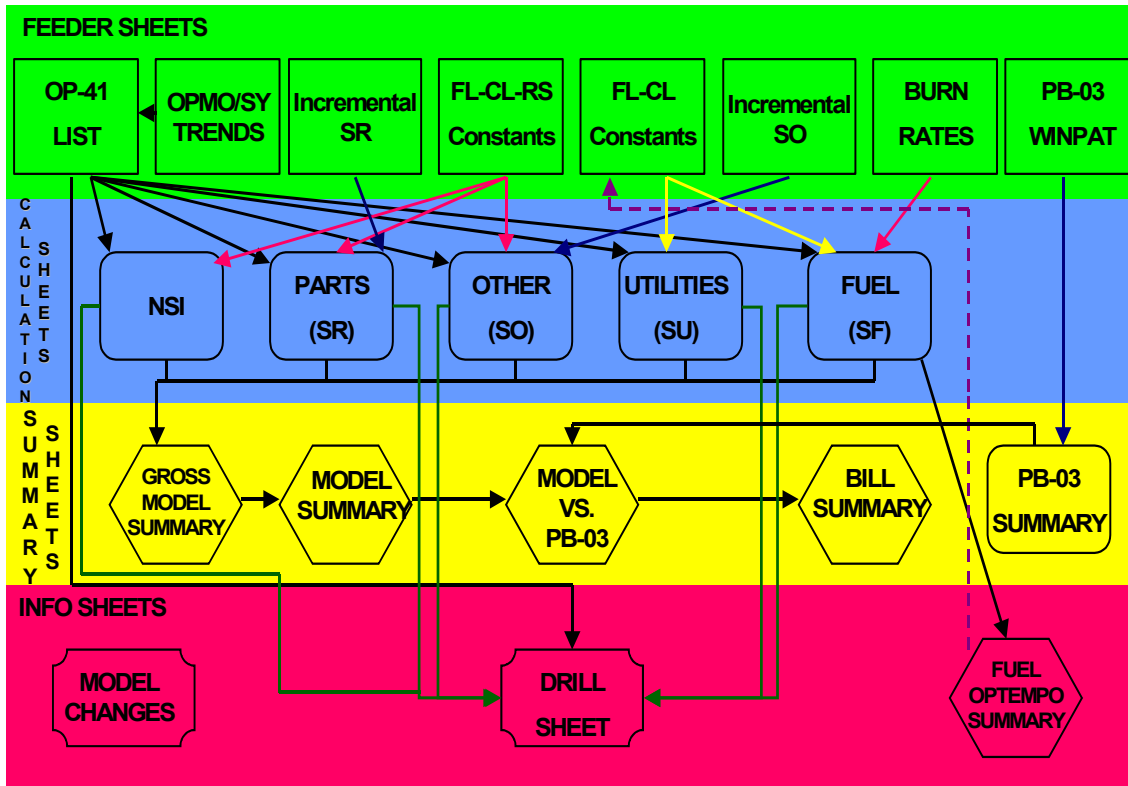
FEEDER SHEETS

OP-41 LIST

OPMO/SY TRENDS

Incremental SR

FL-CL-RS Constants

FL-CL Constants

Incremental SO

BURN RATES

PB-03 WINPAT

CALCULATION SHEETS

NSI

PARTS (SR)

OTHER (SO)

UTILITIES (SU)

FUEL (SF)

SUMMARY SHEETS

GROSS MODEL SUMMARY

MODEL SUMMARY

MODEL VS. PB-03

BILL SUMMARY

PB-03 SUMMARY

INFO SHEETS

MODEL CHANGES

DRILL SHEET

FUEL OPTEMPO SUMMARY